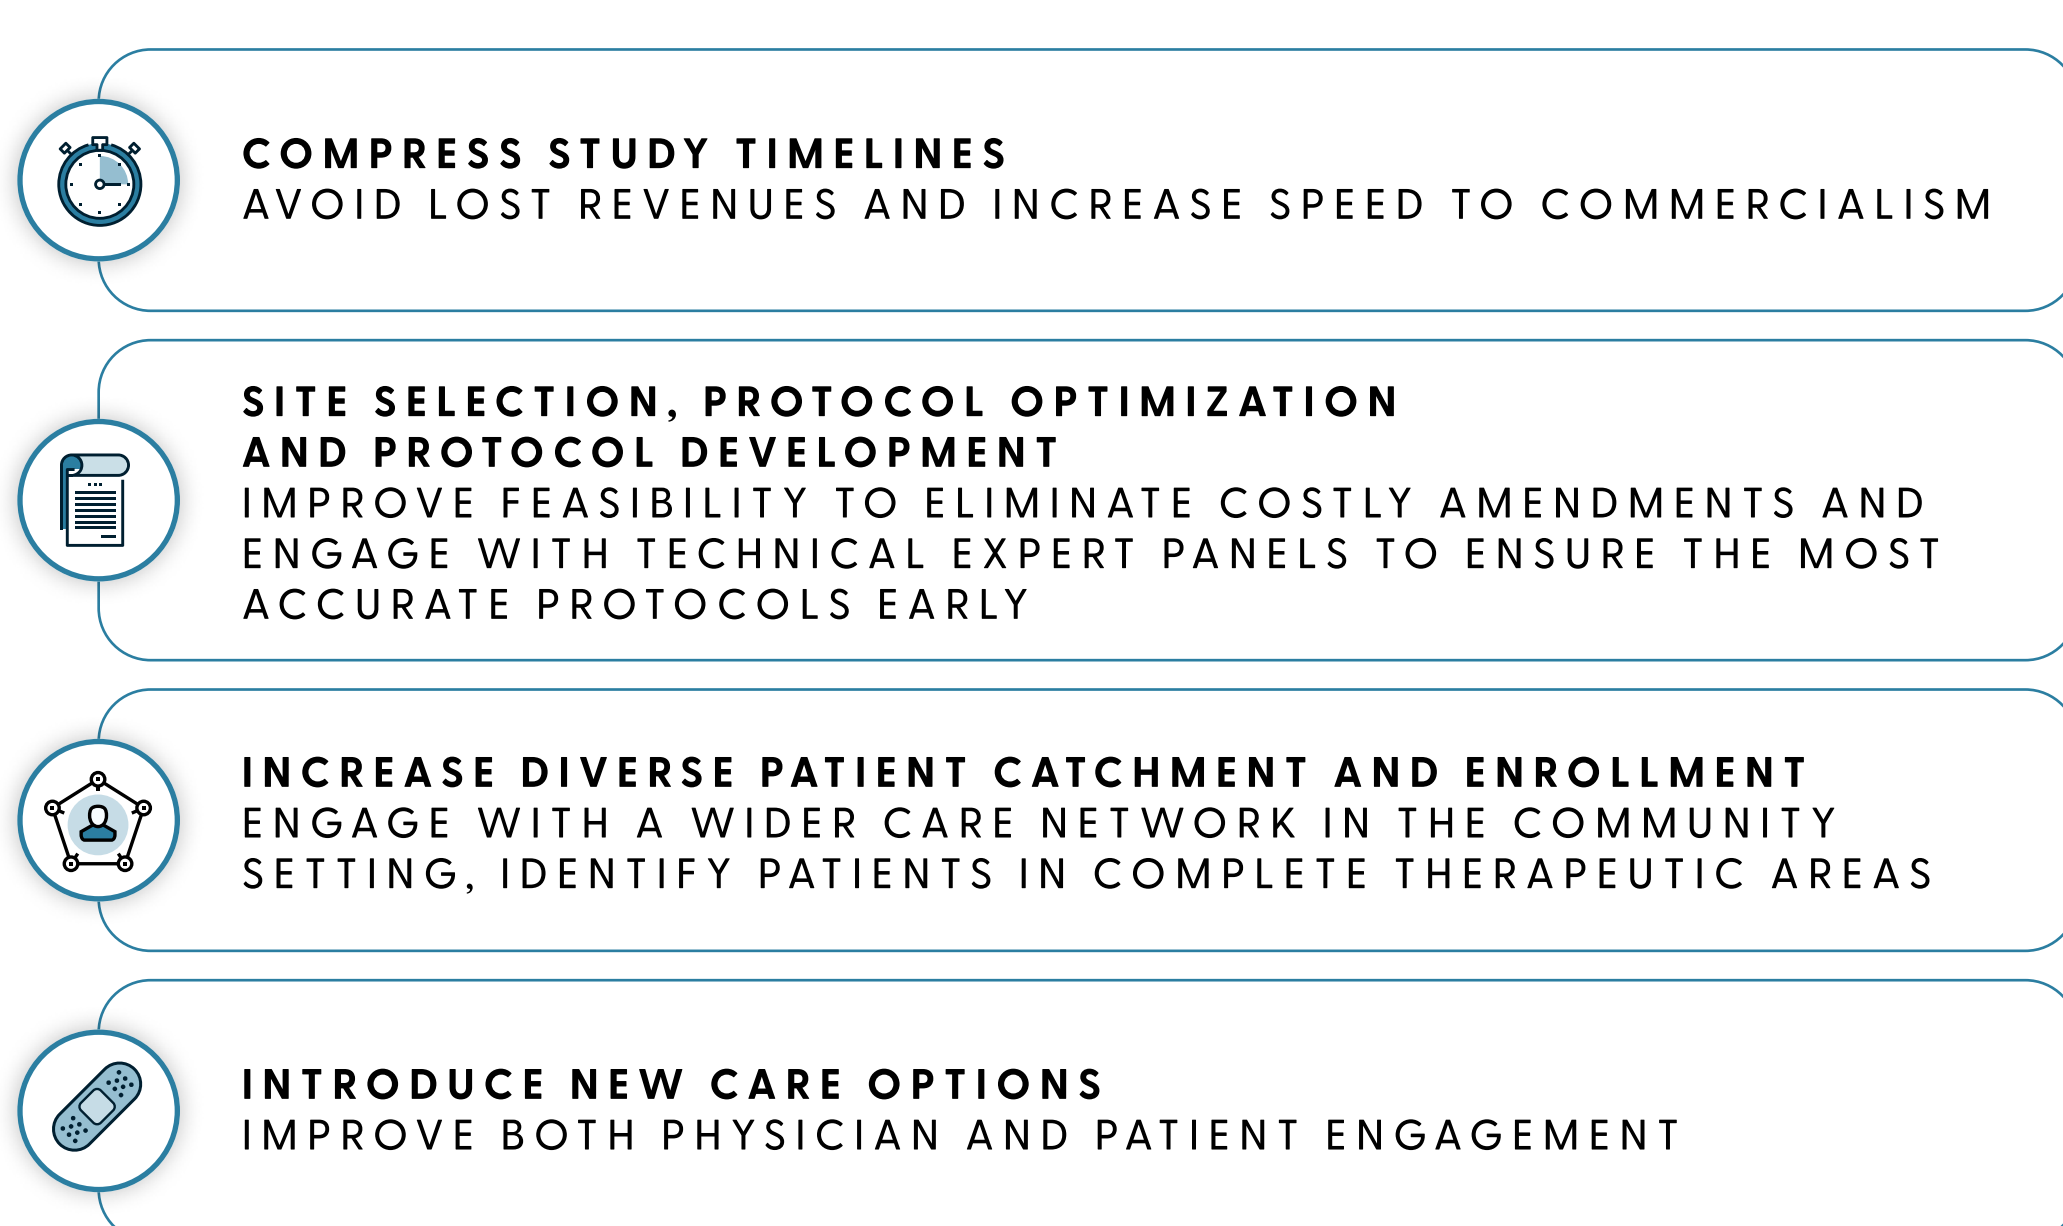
COMPRESS STUDY TIMELINES
AVOID LOST REVENUES AND INCREASE SPEED TO COMMERCIALISM

SITE SELECTION, PROTOCOL OPTIMIZATION AND PROTOCOL DEVELOPMENT
IMPROVE FEASIBILITY TO ELIMINATE COSTLY AMENDMENTS AND ENGAGE WITH TECHNICAL EXPERT PANELS TO ENSURE THE MOST ACCURATE PROTOCOLS EARLY

INCREASE DIVERSE PATIENT CATCHMENT AND ENROLLMENT
ENGAGE WITH A WIDER CARE NETWORK IN THE COMMUNITY SETTING, IDENTIFY PATIENTS IN COMPLETE THERAPEUTIC AREAS

INTRODUCE NEW CARE OPTIONS
IMPROVE BOTH PHYSICIAN AND PATIENT ENGAGEMENT